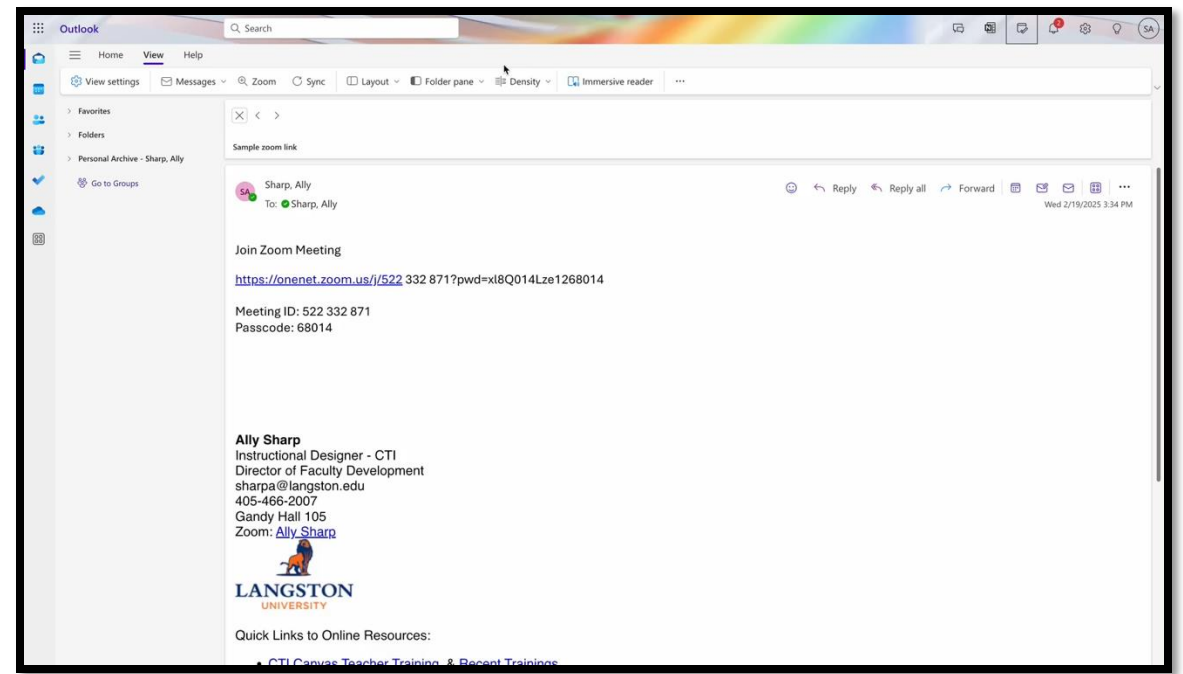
Outlook
Search
SA
Home View Help
View settings Messages Zoom Sync Layout Folder pane Density Immersive reader ···
Favorites
Folders
Personal Archive - Sharp, Ally
Go to Groups
Sample zoom link
SA Sharp, Ally
To: Sharp, Ally
Reply Reply all Forward ···
Wed 2/19/2025 3:34 PM

Join Zoom Meeting

https://onenet.zoom.us/j/522 332 871?pwd=xl8Q014Lze1268014

Meeting ID: 522 332 871
Passcode: 68014

**Ally Sharp**
Instructional Designer - CTI
Director of Faculty Development
sharpa@langston.edu
405-466-2007
Gandy Hall 105
Zoom: Ally Sharp

LANGSTON
UNIVERSITY

Quick Links to Online Resources:

• CTI Canvas Teacher Training & Recent Trainings